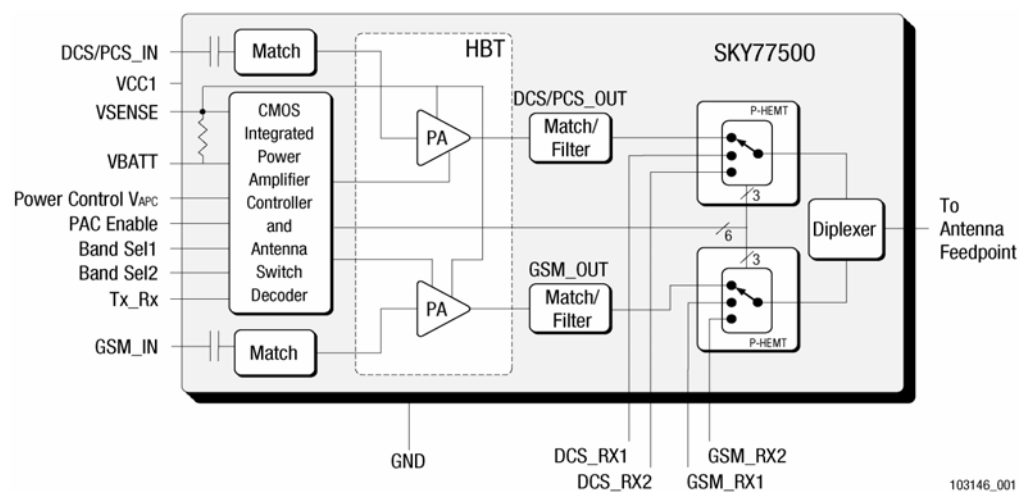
DCS/PCS_IN
Match
HBT
SKY77500
VCC1
VSENSE
VBATT
Power Control $V_{APC}$
PAC Enable
Band Sel1
Band Sel2
Tx_Rx
CMOS Integrated Power Amplifier Controller and Antenna Switch Decoder
PA
DCS/PCS_OUT
Match/ Filter
P-HEMT
3
6
Diplexer
To Antenna Feedpoint
3
GSM_OUT
PA
Match/ Filter
P-HEMT
GSM_IN
Match
GND
DCS_RX1
DCS_RX2
GSM_RX2
GSM_RX1
103146_001